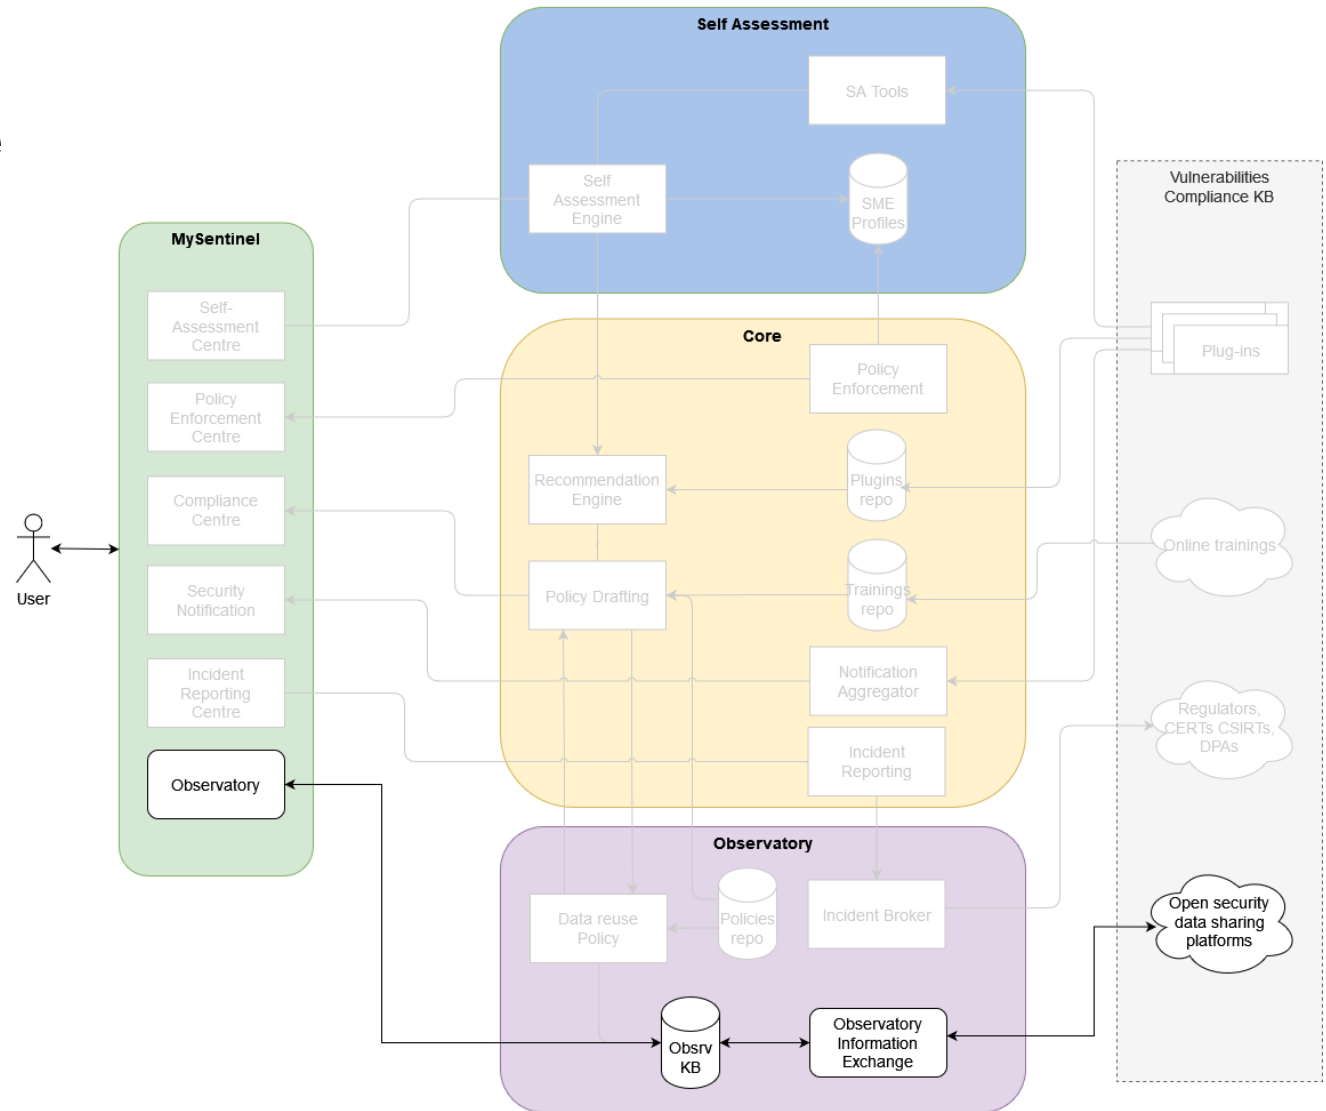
Self Assessment

SA Tools

Self Assessment Engine

SME Profiles

Vulnerabilities Compliance KB

MySentinel

Self-Assessment Centre

Policy Enforcement Centre

Compliance Centre

Security Notification

Incident Reporting Centre

Observatory

User

Core

Policy Enforcement

Plug-ins

Recommendation Engine

Plugins repo

Online trainings

Policy Drafting

Trainings repo

Notification Aggregator

Regulators, CERTs CSIRTs, DPAs

Incident Reporting

Observatory

Data reuse Policy

Policies repo

Incident Broker

Open security data sharing platforms

Obsrv KB

Observatory Information Exchange